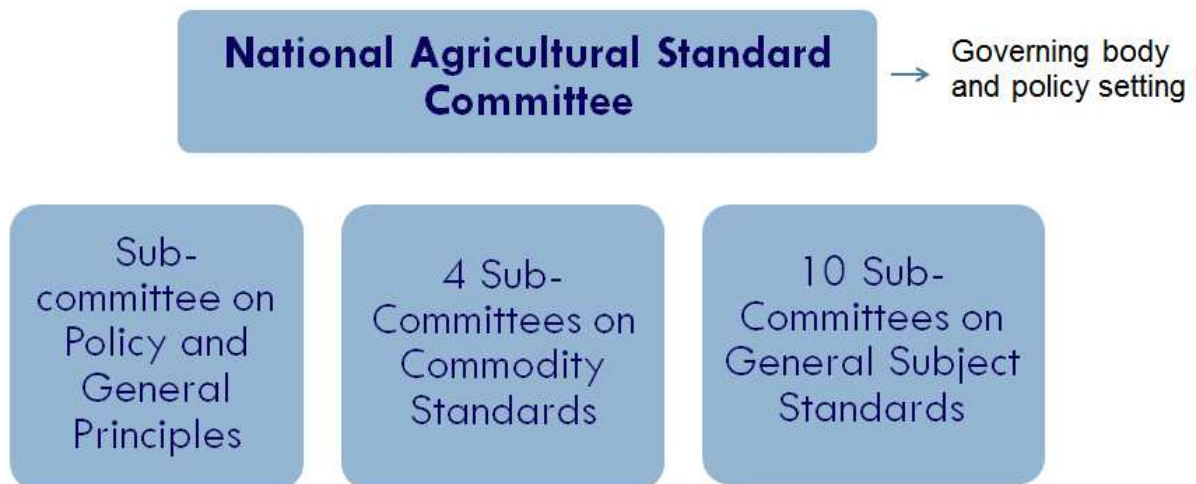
National Agricultural Standard Committee

Governing body and policy setting

Sub-committee on Policy and General Principles

4 Sub-Committees on Commodity Standards

10 Sub-Committees on General Subject Standards